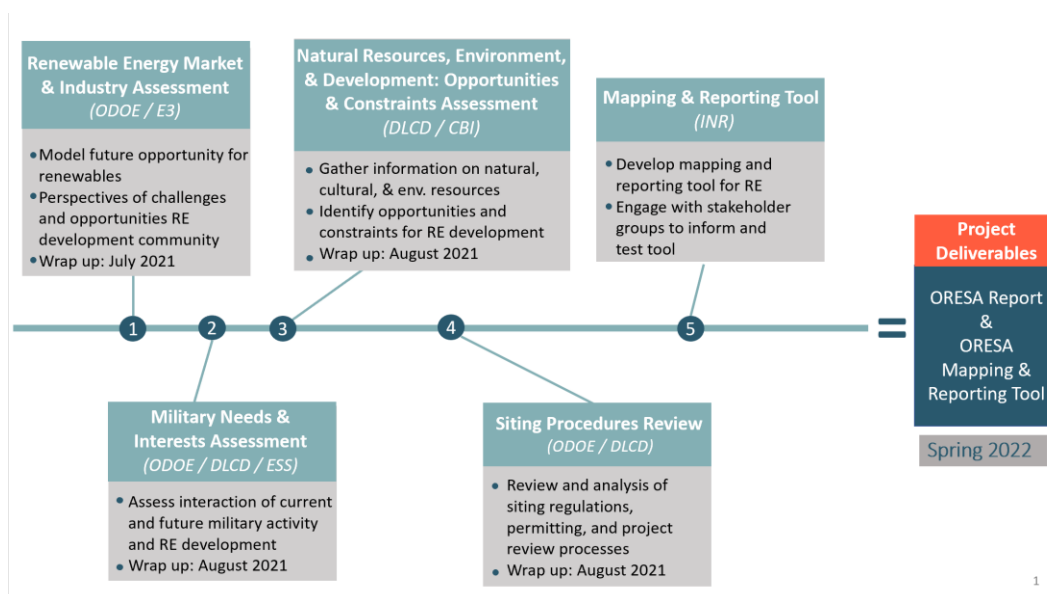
Renewable Energy Market & Industry Assessment
(ODOE / E3)

• Model future opportunity for renewables
• Perspectives of challenges and opportunities RE development community
• Wrap up: July 2021

Natural Resources, Environment, & Development: Opportunities & Constraints Assessment
(DLCD / CBI)

• Gather information on natural, cultural, & env. resources
• Identify opportunities and constraints for RE development
• Wrap up: August 2021

Mapping & Reporting Tool
(INR)

• Develop mapping and reporting tool for RE
• Engage with stakeholder groups to inform and test tool

1 2 3 4 5 =

Project Deliverables

ORESA Report & ORESA Mapping & Reporting Tool

Spring 2022

Military Needs & Interests Assessment
(ODOE / DLCD / ESS)

• Assess interaction of current and future military activity and RE development
• Wrap up: August 2021

Siting Procedures Review
(ODOE / DLCD)

• Review and analysis of siting regulations, permitting, and project review processes
• Wrap up: August 2021

1